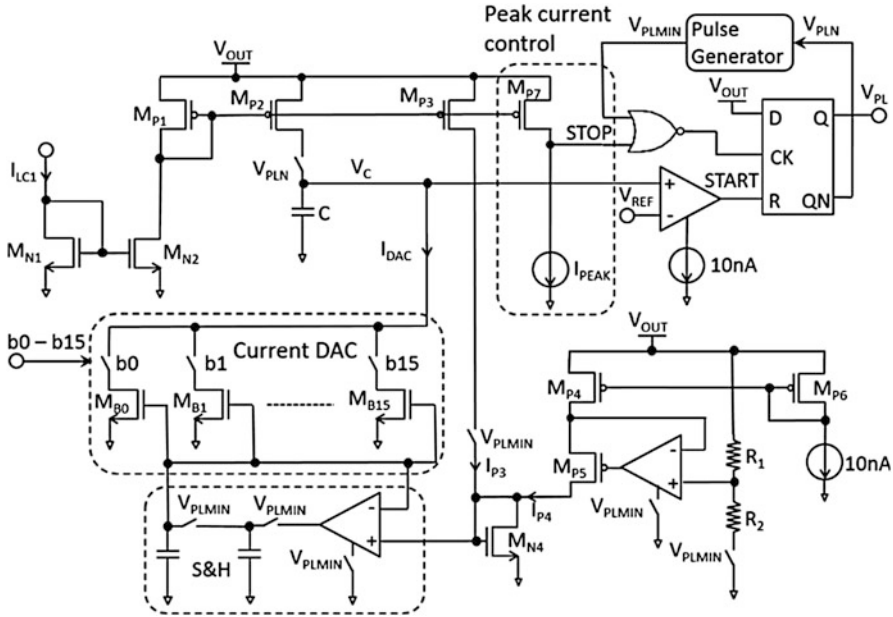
Peak current control

$V_{PLMIN}$

Pulse Generator

$V_{PLN}$

$V_{OUT}$

$M_{P1}$

$M_{P2}$

$M_{P3}$

$M_{P7}$

$V_{OUT}$

D

Q

$V_{PL}$

STOP

CK

$I_{LC1}$

$V_{PLN}$

$V_C$

$V_{REF}$

+

-

START

R

QN

C

$I_{DAC}$

$M_{N1}$

$M_{N2}$

$I_{PEAK}$

10nA

b0 – b15

Current DAC

b0

b1

b15

$V_{OUT}$

$M_{B0}$

$M_{B1}$

$M_{B15}$

$M_{P4}$

$M_{P6}$

$V_{PLMIN}$

$I_{P3}$

$M_{P5}$

-

+

$R_1$

10nA

$I_{P4}$

$V_{PLMIN}$

$V_{PLMIN}$

$V_{PLMIN}$

-

+

$R_2$

S&H

$V_{PLMIN}$

$M_{N4}$

$V_{PLMIN}$